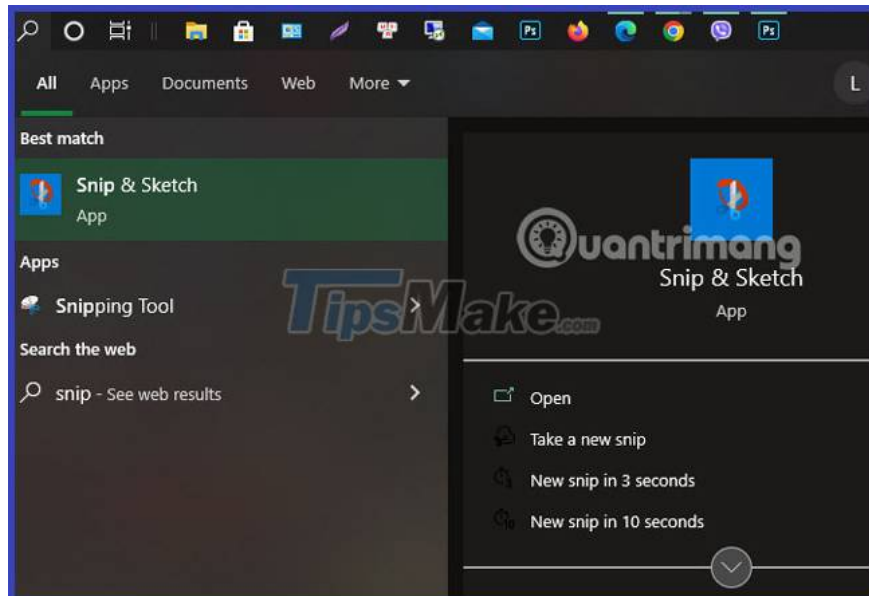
All Apps Documents Web More ▾

L

Best match

Snip & Sketch
App

Apps

Snipping Tool

Search the web

snip - See web results

Quantrimang

TipsMake.com

Snip & Sketch
App

Open

Take a new snip

New snip in 3 seconds

New snip in 10 seconds